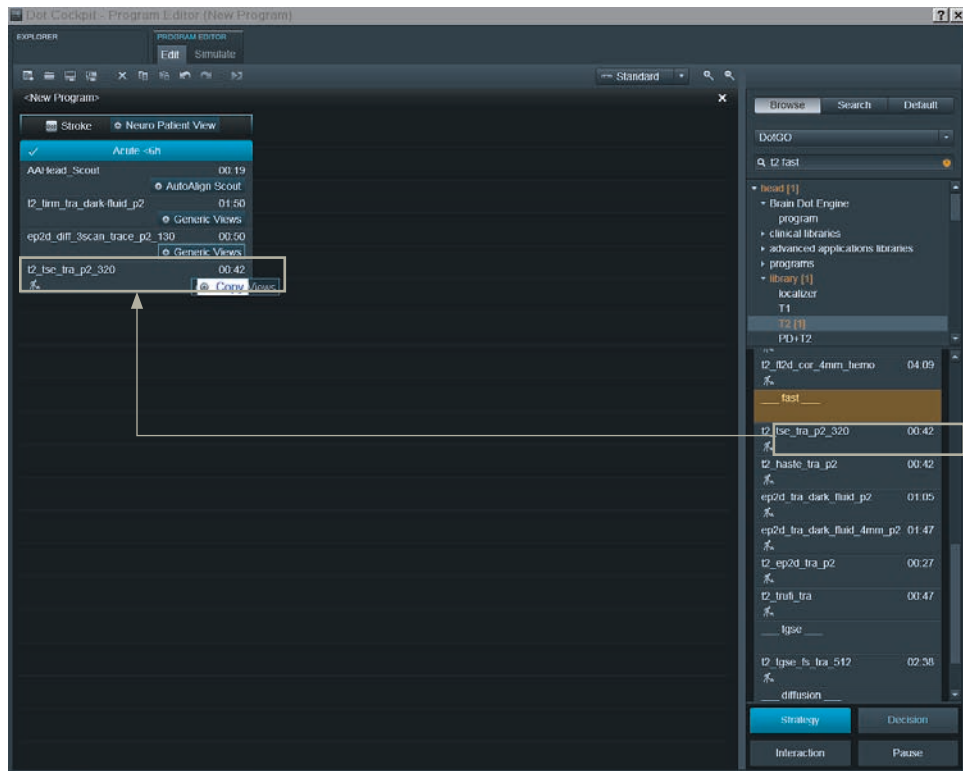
Dot Cockpit - Program Editor (New Program)

? X

EXPLORER

PROGRAM EDITOR

Edit Simulate

Standard

<New Program>

Stroke

Neuro Patient View

Acute <6h

AAHead_Scout 00:19

AutoAlign Scout

t2_tirm_tra_dark-fluid_p2 01:50

Generic Views

ep2d_diff_3scan_trace_p2_130 00:50

Generic Views

t2_tse_tra_p2_320 00:42

Copy Views

Browse Search Default

DotGO

t2 fast

head [1]

Brain Dot Engine

program

clinical libraries

advanced applications libraries

programs

library [1]

localizer

T1

T2 [1]

PD+T2

t2_tf2d_cor_4mm_hemo 04:09

___ fast ___

t2_tse_tra_p2_320 00:42

t2_haste_tra_p2 00:42

ep2d_tra_dark_fluid_p2 01:05

ep2d_tra_dark_fluid_4mm_p2 01:47

t2_ep2d_tra_p2 00:27

t2_trufi_tra 00:47

___ tgse ___

t2_tgse_fs_tra_512 02:38

___ diffusion ___

Strategy Decision

Interaction Pause